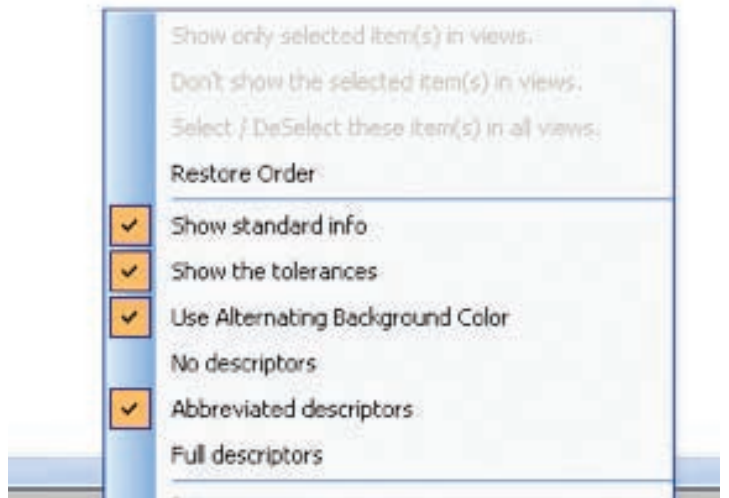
Show only selected item(s) in views.
Don't show the selected item(s) in views.
Select / DeSelect these item(s) in all views.
Restore Order
Show standard info
Show the tolerances
Use Alternating Background Color
No descriptors
Abbreviated descriptors
Full descriptors